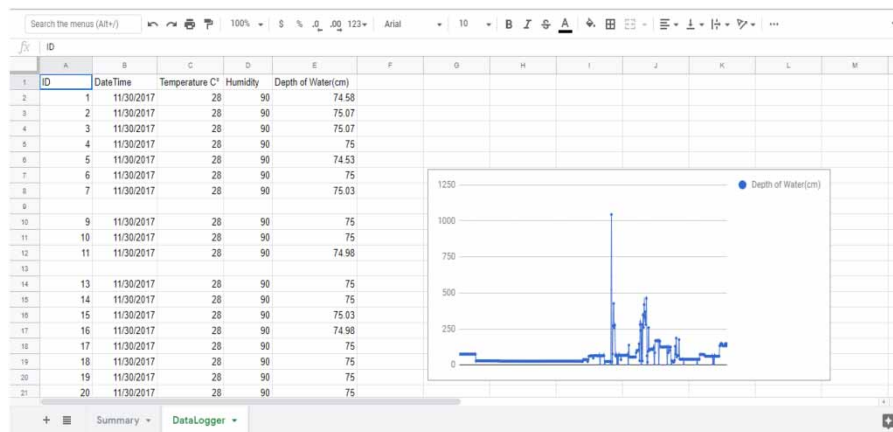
Search the menus (Alt+/) 100% $ % .0 .00 123 Arial 10 B I S A

fx ID

| | A | B | C | D | E | F | G | H | I | J | K | L | M |
|---|---|---|---|---|---|---|---|---|---|---|---|---|---|
| 1 | ID | DateTime | Temperature C° | Humidity | Depth of Water(cm) | | | | | | | | |
| 2 | 1 | 11/30/2017 | 28 | 90 | 74.58 | | | | | | | | |
| 3 | 2 | 11/30/2017 | 28 | 90 | 75.07 | | | | | | | | |
| 4 | 3 | 11/30/2017 | 28 | 90 | 75.07 | | | | | | | | |
| 5 | 4 | 11/30/2017 | 28 | 90 | 75 | | | | | | | | |
| 6 | 5 | 11/30/2017 | 28 | 90 | 74.53 | | | | | | | | |
| 7 | 6 | 11/30/2017 | 28 | 90 | 75 | | | | | | | | |
| 8 | 7 | 11/30/2017 | 28 | 90 | 75.03 | | | | | | | | |
| 9 | | | | | | | | | | | | | |
| 10 | 9 | 11/30/2017 | 28 | 90 | 75 | | | | | | | | |
| 11 | 10 | 11/30/2017 | 28 | 90 | 75 | | | | | | | | |
| 12 | 11 | 11/30/2017 | 28 | 90 | 74.98 | | | | | | | | |
| 13 | | | | | | | | | | | | | |
| 14 | 13 | 11/30/2017 | 28 | 90 | 75 | | | | | | | | |
| 15 | 14 | 11/30/2017 | 28 | 90 | 75 | | | | | | | | |
| 16 | 15 | 11/30/2017 | 28 | 90 | 75.03 | | | | | | | | |
| 17 | 16 | 11/30/2017 | 28 | 90 | 74.98 | | | | | | | | |
| 18 | 17 | 11/30/2017 | 28 | 90 | 75 | | | | | | | | |
| 19 | 18 | 11/30/2017 | 28 | 90 | 75 | | | | | | | | |
| 20 | 19 | 11/30/2017 | 28 | 90 | 75 | | | | | | | | |
| 21 | 20 | 11/30/2017 | 28 | 90 | 75 | | | | | | | | |

1250
1000
750
500
250
0
Depth of Water(cm)

+ Summary DataLogger